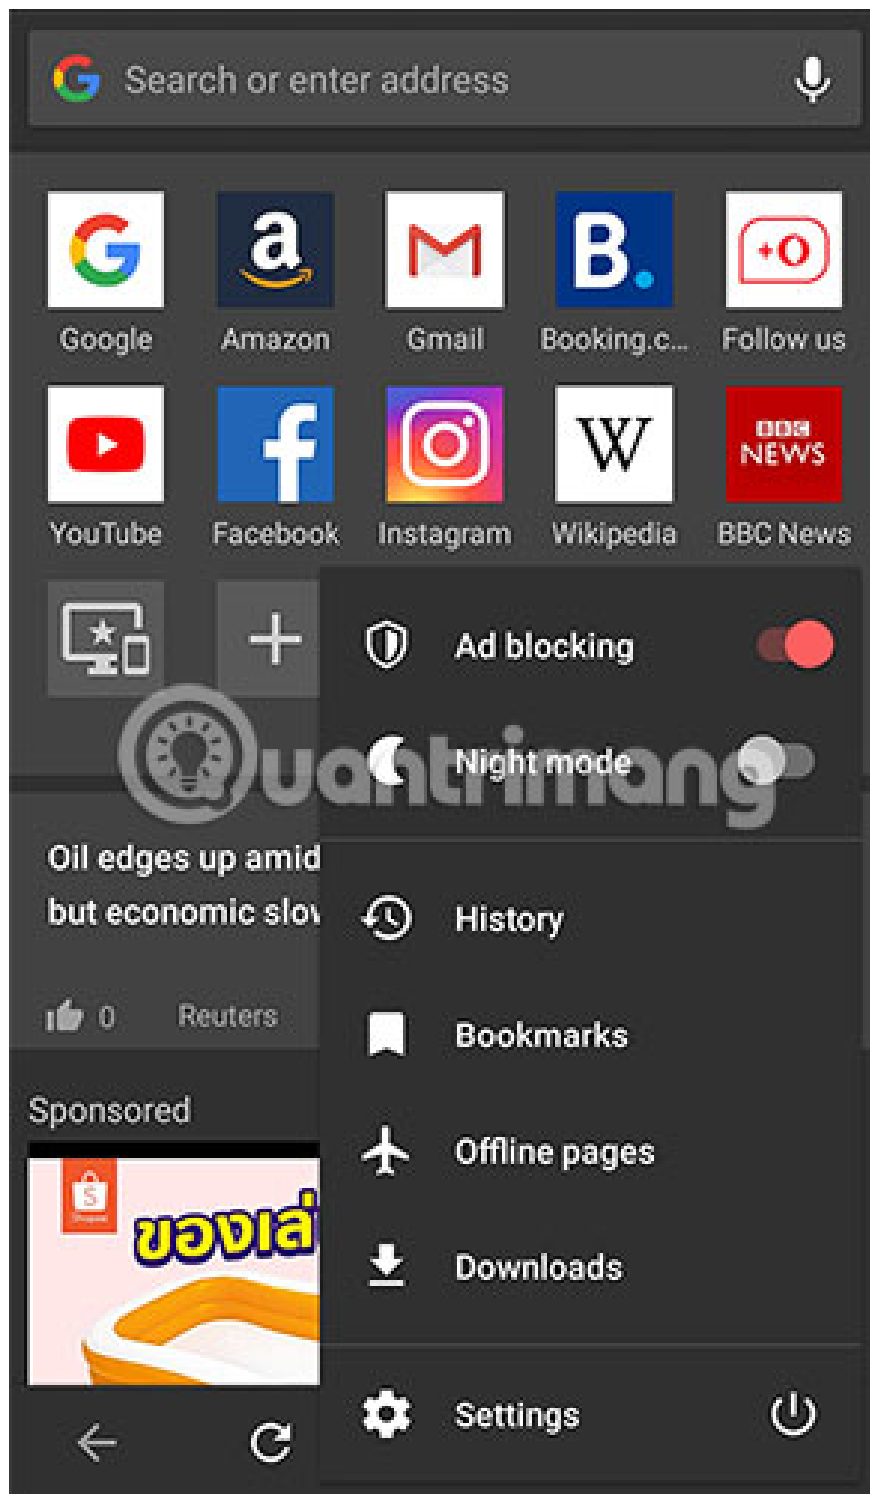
Search or enter address

Google
Amazon
Gmail
Booking.c...
Follow us

YouTube
Facebook
Instagram
Wikipedia
BBC News

Ad blocking

Night mode

Quantrimang

Oil edges up amid
but economic slov

0 Reuters

Sponsored

ของเล่

History

Bookmarks

Offline pages

Downloads

Settings